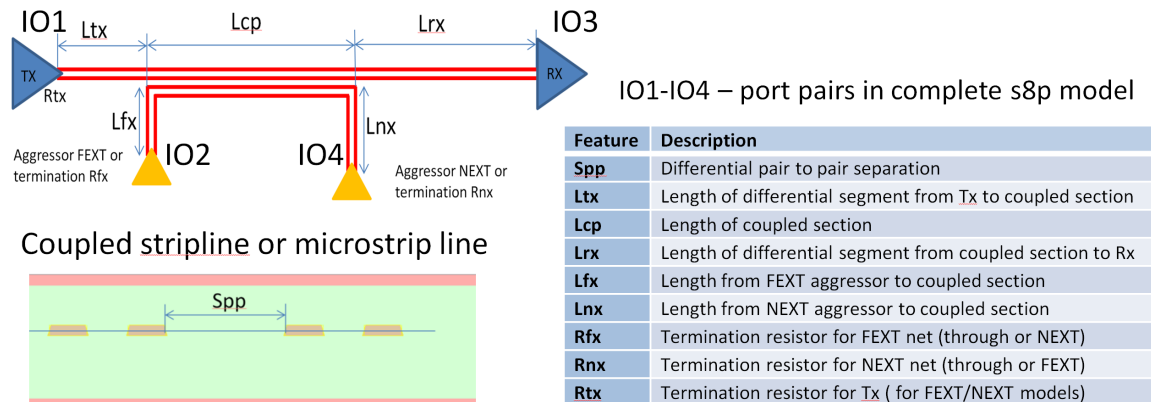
IO1 Ltx Lcp Lrx IO3

TX Rtx RX

Lfx IO2 IO4 Lnx

Aggressor FEXT or termination Rfx

Aggressor NEXT or termination Rnx

IO1-IO4 – port pairs in complete s8p model

| Feature | Description |
|---|---|
| Spp | Differential pair to pair separation |
| Ltx | Length of differential segment from Tx to coupled section |
| Lcp | Length of coupled section |
| Lrx | Length of differential segment from coupled section to Rx |
| Lfx | Length from FEXT aggressor to coupled section |
| Lnx | Length from NEXT aggressor to coupled section |
| Rfx | Termination resistor for FEXT net (through or NEXT) |
| Rnx | Termination resistor for NEXT net (through or FEXT) |
| Rtx | Termination resistor for Tx ( for FEXT/NEXT models) |

Coupled stripline or microstrip line

Spp